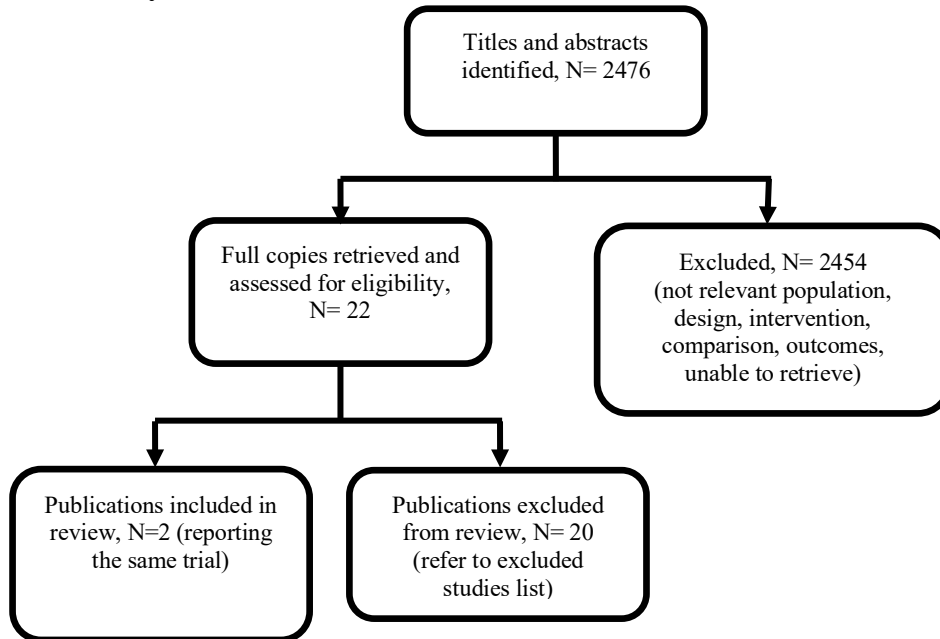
Titles and abstracts identified, N= 2476

Full copies retrieved and assessed for eligibility, N= 22

Excluded, N= 2454 (not relevant population, design, intervention, comparison, outcomes, unable to retrieve)

Publications included in review, N=2 (reporting the same trial)

Publications excluded from review, N= 20 (refer to excluded studies list)